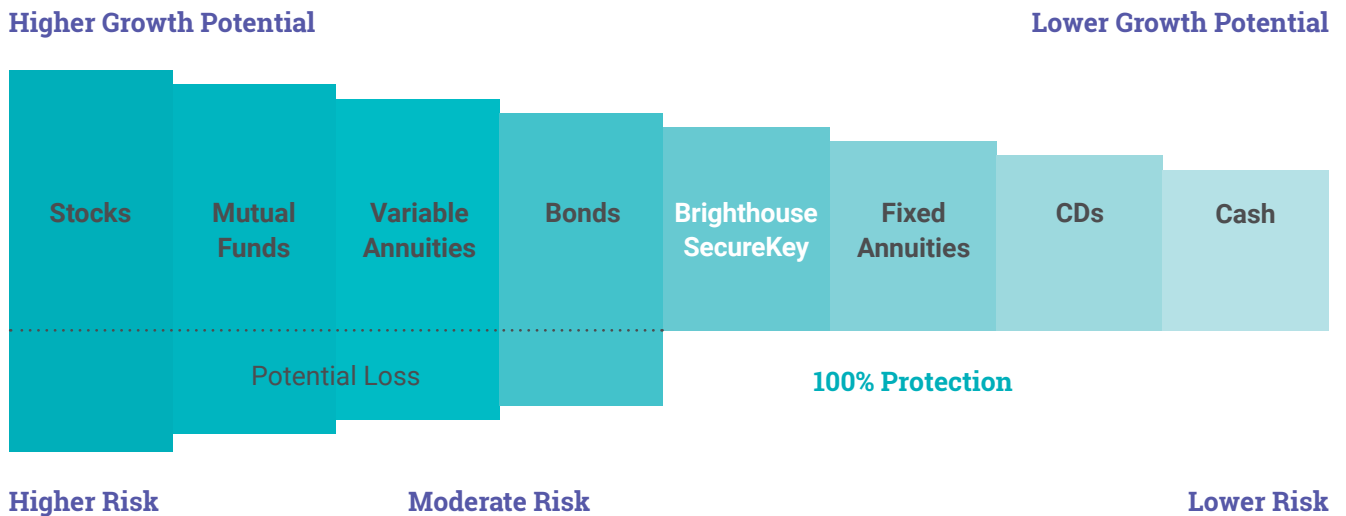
Higher Growth Potential

Lower Growth Potential

Stocks

Mutual Funds

Variable Annuities

Bonds

Brighthouse SecureKey

Fixed Annuities

CDs

Cash

Potential Loss

100% Protection

Higher Risk

Moderate Risk

Lower Risk